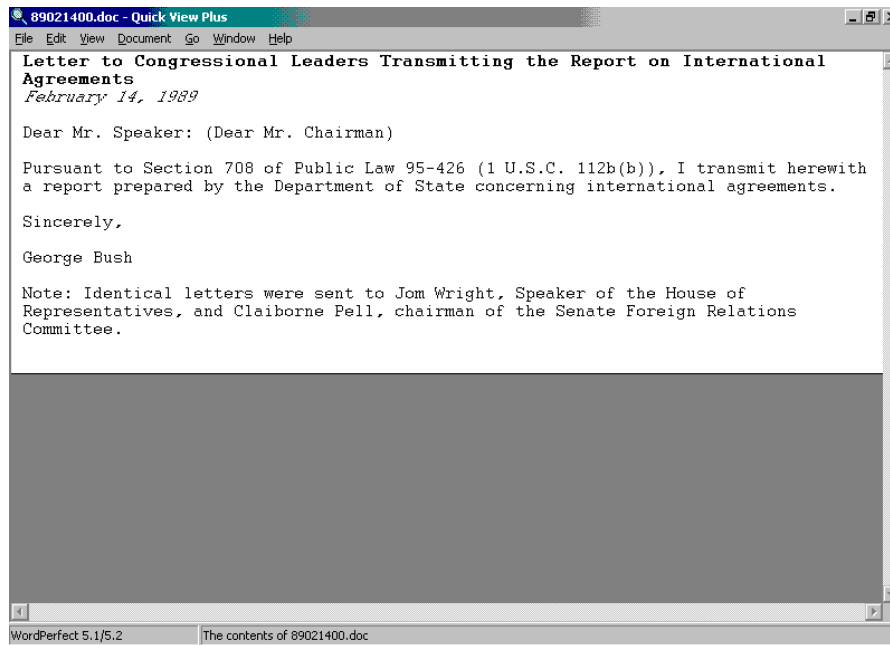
89021400.doc - Quick View Plus

File Edit View Document Go Window Help

**Letter to Congressional Leaders Transmitting the Report on International Agreements**
*February 14, 1989*

Dear Mr. Speaker: (Dear Mr. Chairman)

Pursuant to Section 708 of Public Law 95-426 (1 U.S.C. 112b(b)), I transmit herewith a report prepared by the Department of State concerning international agreements.

Sincerely,

George Bush

Note: Identical letters were sent to Jom Wright, Speaker of the House of Representatives, and Claiborne Pell, chairman of the Senate Foreign Relations Committee.

WordPerfect 5.1/5.2 | The contents of 89021400.doc